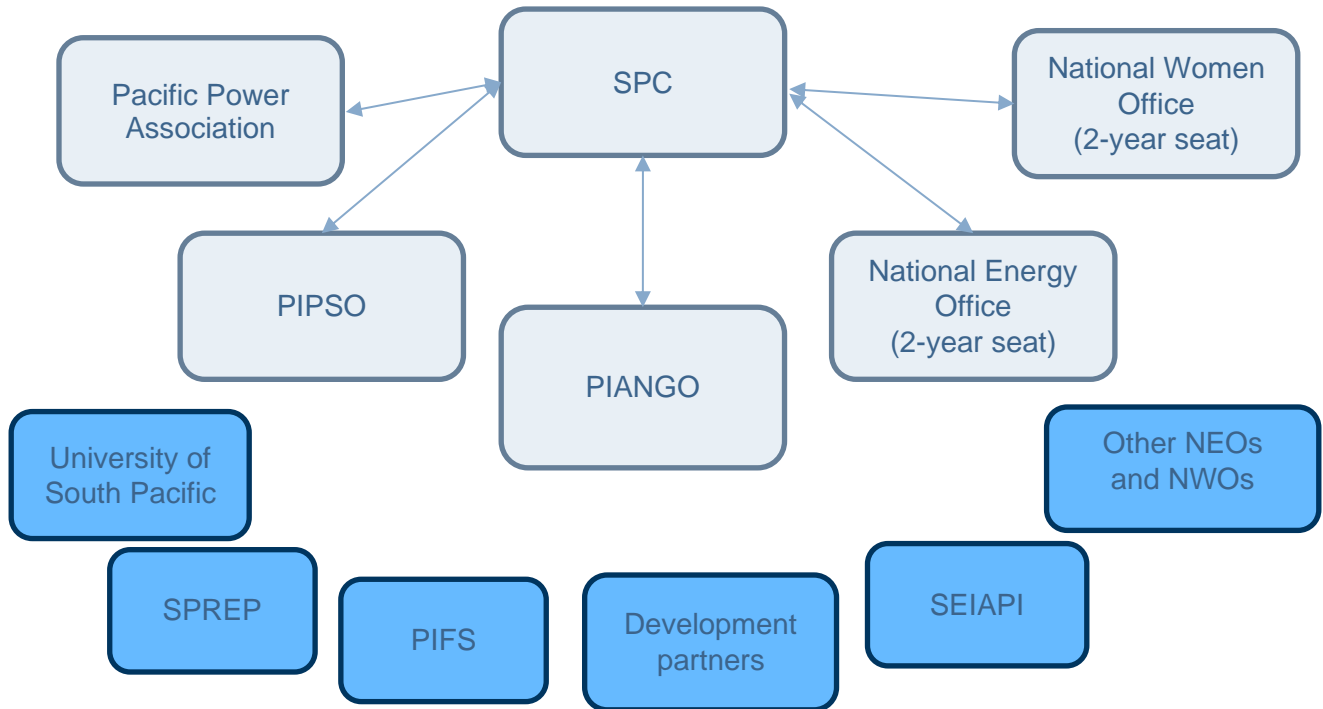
Pacific Power Association

SPC

National Women Office (2-year seat)

PIPSO

National Energy Office (2-year seat)

PIANGO

University of South Pacific

Other NEOs and NWOs

SPREP

PIFS

Development partners

SEIAPI